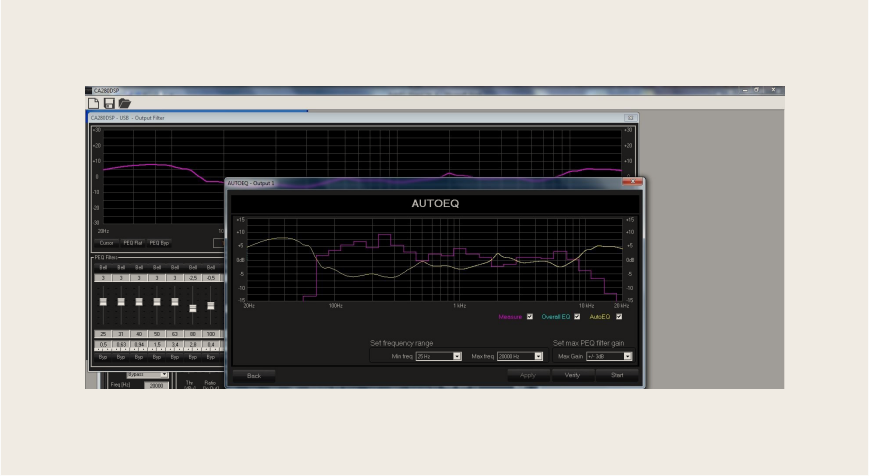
CA280DSP

CA280DSP - USB - Output Filter

+30
+20
+10
0
-10
-20
-30

20Hz

Cursor PEQ Rst PEQ Byp

PEQ filters

Bell Bell Bell Bell Bell Bell Bell

3 3 3 3 3 -2.5 -0.5

25 31 40 50 63 80 100

0.5 0.63 0.94 1.5 2.4 2.8 0.4

Byp Byp Byp Byp Byp Byp Byp

Bypass

Freq [Hz] 20000

Thr Ratio

AUTOEQ - Output 1

AUTOEQ

+15
+10
+5
0dB
-5
-10
-15

20Hz 100Hz 1 kHz 10 kHz 20 kHz

Measure Overall EQ AutoEQ

Set frequency range

Min freq 20 Hz Max freq 20000 Hz

Set max PEQ filter gain

Max Gain +/- 3dB

Back Apply Verify Start